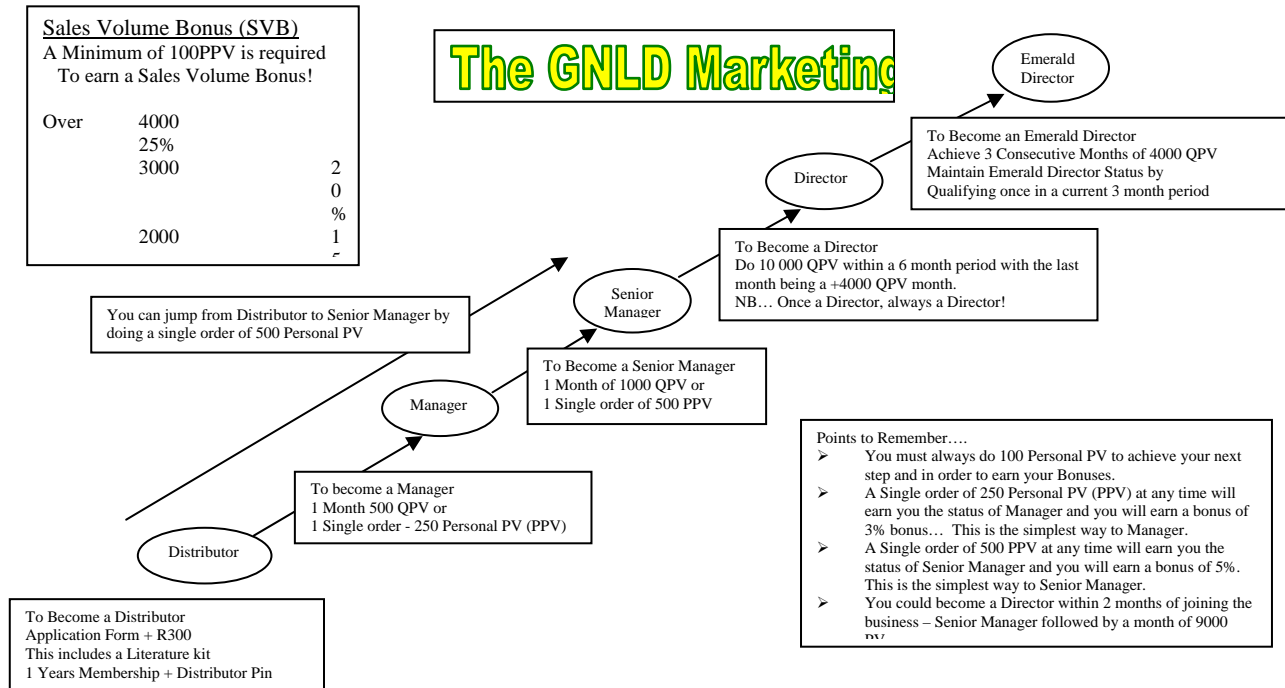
Sales Volume Bonus (SVB)
A Minimum of 100PPV is required
To earn a Sales Volume Bonus!

Over 4000
25%
3000 2
0
%
2000 1
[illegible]

The GNLD Marketing

Emerald Director

To Become an Emerald Director
Achieve 3 Consecutive Months of 4000 QPV
Maintain Emerald Director Status by
Qualifying once in a current 3 month period

Director

To Become a Director
Do 10 000 QPV within a 6 month period with the last month being a +4000 QPV month.
NB… Once a Director, always a Director!

Senior Manager

You can jump from Distributor to Senior Manager by doing a single order of 500 Personal PV

To Become a Senior Manager
1 Month of 1000 QPV or
1 Single order of 500 PPV

Manager

Points to Remember….
➢ You must always do 100 Personal PV to achieve your next step and in order to earn your Bonuses.
➢ A Single order of 250 Personal PV (PPV) at any time will earn you the status of Manager and you will earn a bonus of 3% bonus… This is the simplest way to Manager.
➢ A Single order of 500 PPV at any time will earn you the status of Senior Manager and you will earn a bonus of 5%. This is the simplest way to Senior Manager.
➢ You could become a Director within 2 months of joining the business – Senior Manager followed by a month of 9000 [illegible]

To become a Manager
1 Month 500 QPV or
1 Single order - 250 Personal PV (PPV)

Distributor

To Become a Distributor
Application Form + R300
This includes a Literature kit
1 Years Membership + Distributor Pin